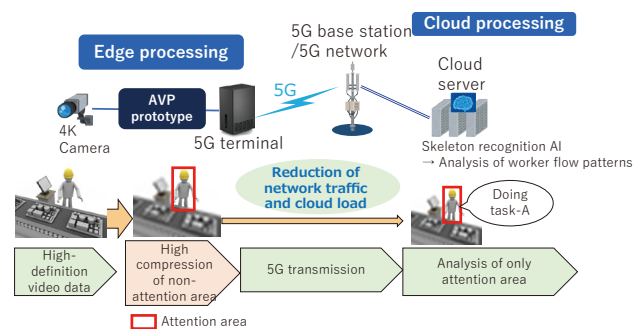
5G base station /5G network

Cloud processing

Edge processing

Cloud server

AVP prototype

5G

4K Camera

5G terminal

Skeleton recognition AI
→ Analysis of worker flow patterns

Reduction of network traffic and cloud load

Doing task-A

High-definition video data

High compression of non-attention area

5G transmission

Analysis of only attention area

Attention area